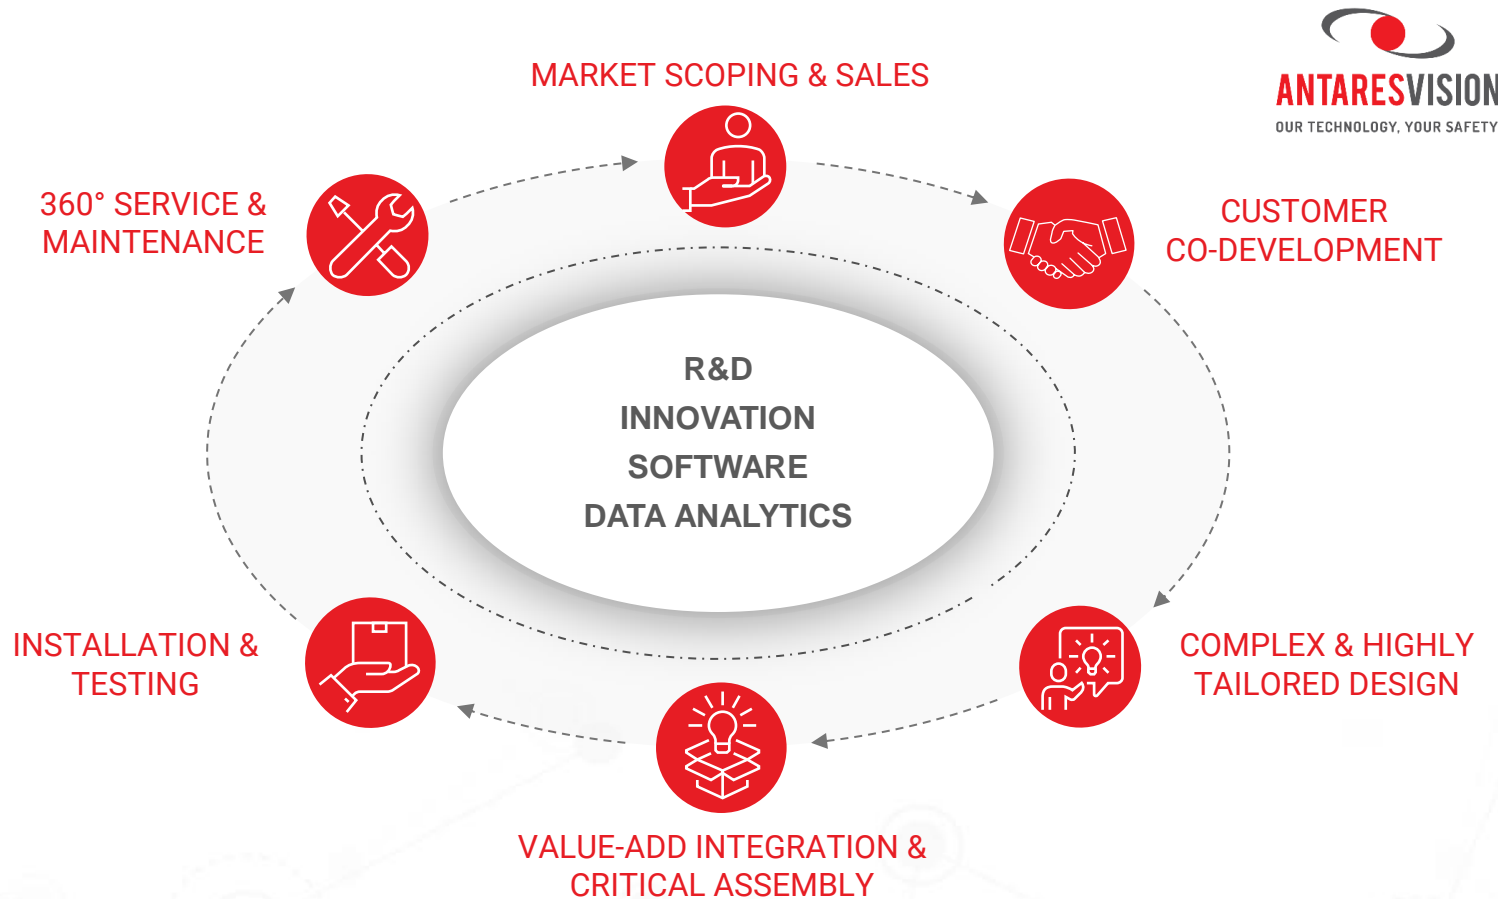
ANTARESVISION
OUR TECHNOLOGY, YOUR SAFETY

MARKET SCOPING & SALES

CUSTOMER CO-DEVELOPMENT

COMPLEX & HIGHLY TAILORED DESIGN

VALUE-ADD INTEGRATION & CRITICAL ASSEMBLY

INSTALLATION & TESTING

360° SERVICE & MAINTENANCE

R&D
INNOVATION
SOFTWARE
DATA ANALYTICS